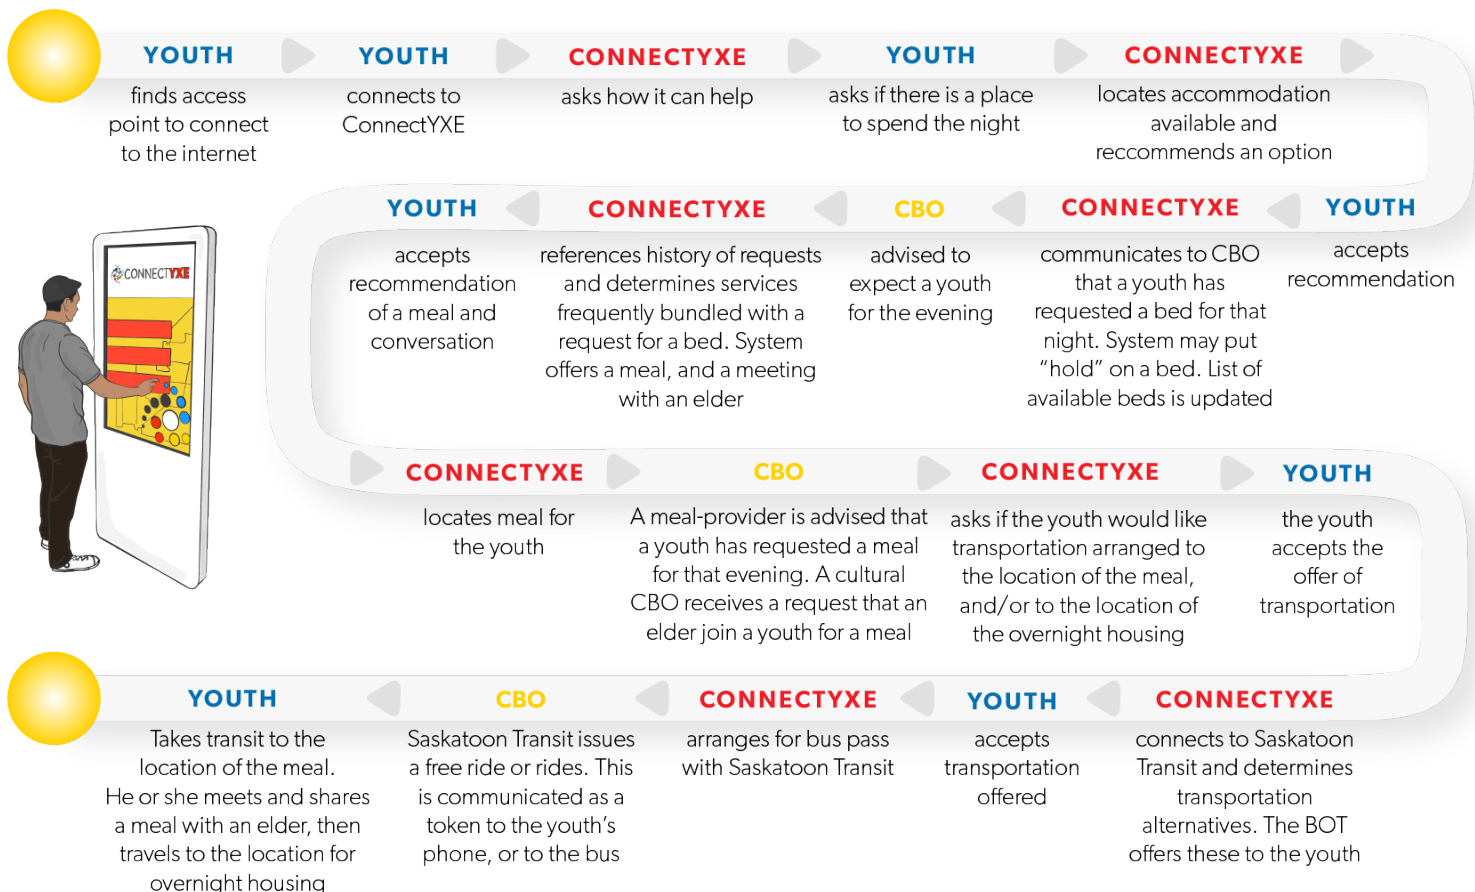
YOUTH
finds access point to connect to the internet

YOUTH
connects to ConnectYXE

CONNECTYXE
asks how it can help

YOUTH
asks if there is a place to spend the night

CONNECTYXE
locates accommodation available and reccommends an option

YOUTH
accepts recommendation

CONNECTYXE
communicates to CBO that a youth has requested a bed for that night. System may put "hold" on a bed. List of available beds is updated

CBO
advised to expect a youth for the evening

CONNECTYXE
references history of requests and determines services frequently bundled with a request for a bed. System offers a meal, and a meeting with an elder

YOUTH
accepts recommendation of a meal and conversation

CONNECTYXE

CONNECTYXE
locates meal for the youth

CBO
A meal-provider is advised that a youth has requested a meal for that evening. A cultural CBO receives a request that an elder join a youth for a meal

CONNECTYXE
asks if the youth would like transportation arranged to the location of the meal, and/or to the location of the overnight housing

YOUTH
the youth accepts the offer of transportation

CONNECTYXE
connects to Saskatoon Transit and determines transportation alternatives. The BOT offers these to the youth

YOUTH
accepts transportation offered

CONNECTYXE
arranges for bus pass with Saskatoon Transit

CBO
Saskatoon Transit issues a free ride or rides. This is communicated as a token to the youth's phone, or to the bus

YOUTH
Takes transit to the location of the meal. He or she meets and shares a meal with an elder, then travels to the location for overnight housing